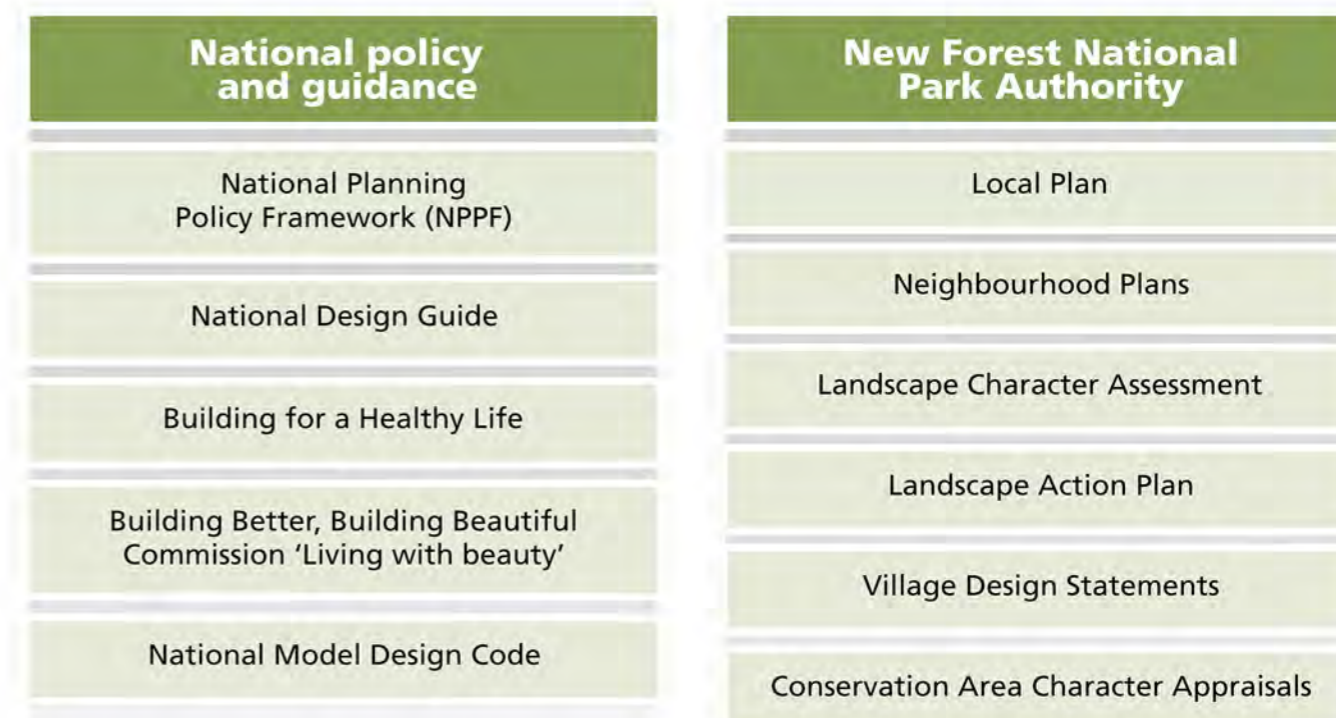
National policy and guidance

National Planning Policy Framework (NPPF)

National Design Guide

Building for a Healthy Life

Building Better, Building Beautiful Commission 'Living with beauty'

National Model Design Code

New Forest National Park Authority

Local Plan

Neighbourhood Plans

Landscape Character Assessment

Landscape Action Plan

Village Design Statements

Conservation Area Character Appraisals